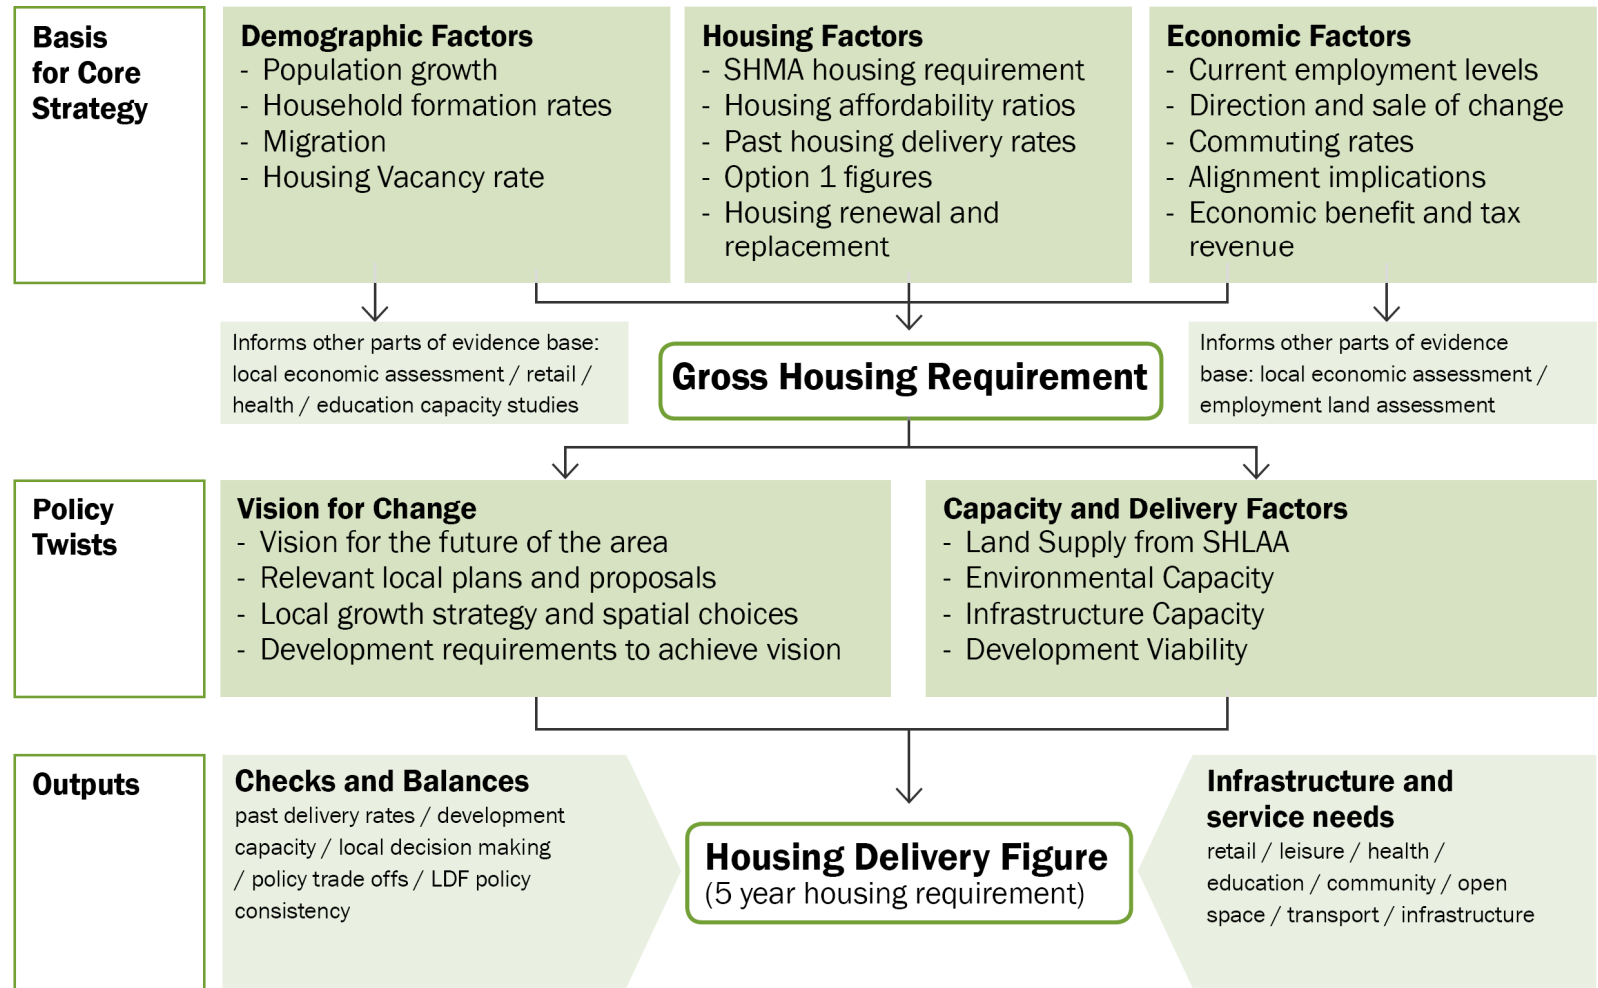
Basis for Core Strategy

Demographic Factors
- Population growth
- Household formation rates
- Migration
- Housing Vacancy rate

Housing Factors
- SHMA housing requirement
- Housing affordability ratios
- Past housing delivery rates
- Option 1 figures
- Housing renewal and replacement

Economic Factors
- Current employment levels
- Direction and sale of change
- Commuting rates
- Alignment implications
- Economic benefit and tax revenue

Informs other parts of evidence base: local economic assessment / retail / health / education capacity studies

Gross Housing Requirement

Informs other parts of evidence base: local economic assessment / employment land assessment

Policy Twists

Vision for Change
- Vision for the future of the area
- Relevant local plans and proposals
- Local growth strategy and spatial choices
- Development requirements to achieve vision

Capacity and Delivery Factors
- Land Supply from SHLAA
- Environmental Capacity
- Infrastructure Capacity
- Development Viability

Outputs

Checks and Balances
past delivery rates / development capacity / local decision making / policy trade offs / LDF policy consistency

Housing Delivery Figure
(5 year housing requirement)

Infrastructure and service needs
retail / leisure / health / education / community / open space / transport / infrastructure